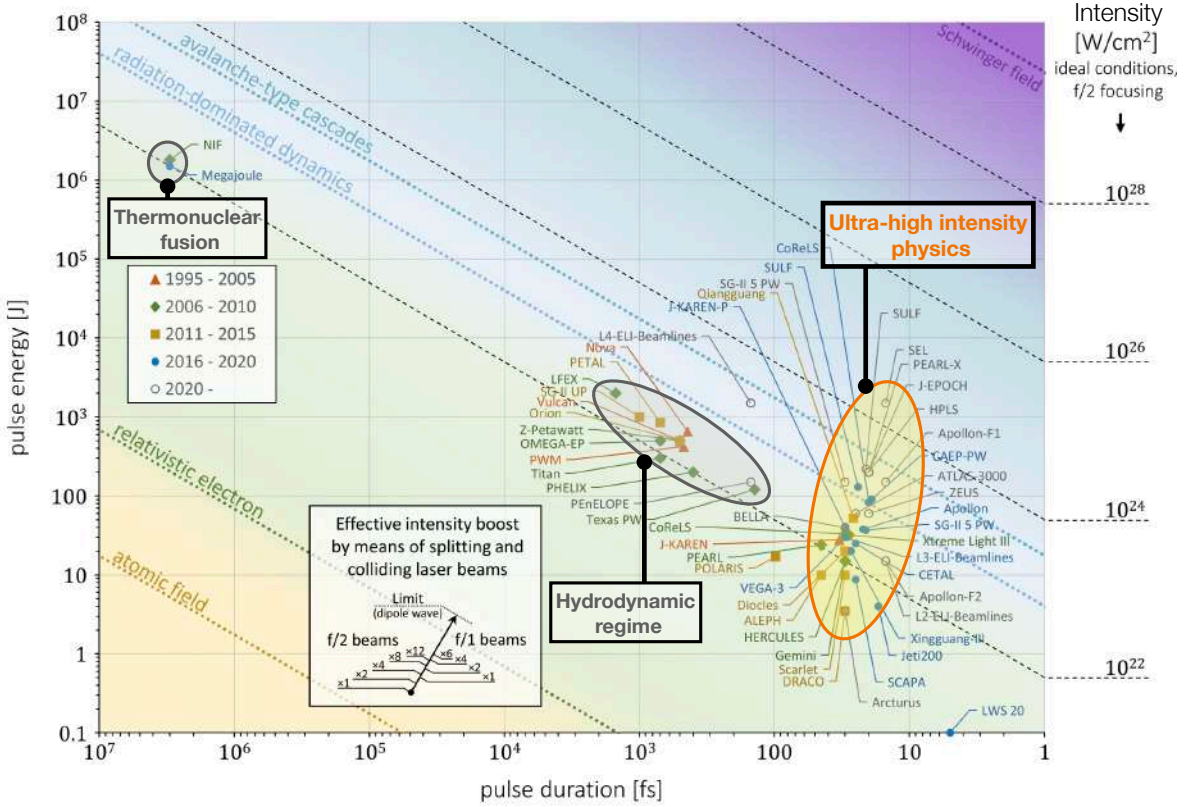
Intensity [W/cm$^2$] ideal conditions, f/2 focusing

Schwinger field

avalanche-type cascades

radiation-dominated dynamics

relativistic electron

atomic field

$10^{28}$

$10^{26}$

$10^{24}$

$10^{22}$

NIF

Megajoule

Thermonuclear fusion

1995 - 2005
2006 - 2010
2011 - 2015
2016 - 2020
2020 -

Ultra-high intensity physics

Hydrodynamic regime

Effective intensity boost by means of splitting and colliding laser beams

Limit (dipole wave)

f/2 beams

f/1 beams

×1 ×2 ×4 ×8 ×12 ×6 ×4 ×2 ×1

CoReLS
SULF
SG-II 5 PW
Qiangguang
J-KAREN-P
L4-ELI-Beamlines
Nova
PETAL
LFEX
SG-II UP
Vulcan
Orion
Z-Petawatt
OMEGA-EP
PWM
Titan
PHELIX
PEnELOPE
Texas PW
BELLA
CoReLS
J-KAREN
PEARL
POLARIS
VEGA-3
Diocles
ALEPH
HERCULES
Gemini
Scarlet
DRACO
Arcturus
SCAPA
Jeti200
Xingguang-III
L2-ELI-Beamlines
Apollon-F2
CETAL
L3-ELI-Beamlines
Xtreme Light III
SG-II 5 PW
Apollon
ZEUS
ATLAS-3000
CAEP-PW
Apollon-F1
HPLS
J-EPOCH
PEARL-X
SEL
SULF
LWS 20

$10^8$
$10^7$
$10^6$
$10^5$
$10^4$
$10^3$
100
10
1
0.1

pulse energy [J]

$10^7$
$10^6$
$10^5$
$10^4$
$10^3$
100
10
1

pulse duration [fs]